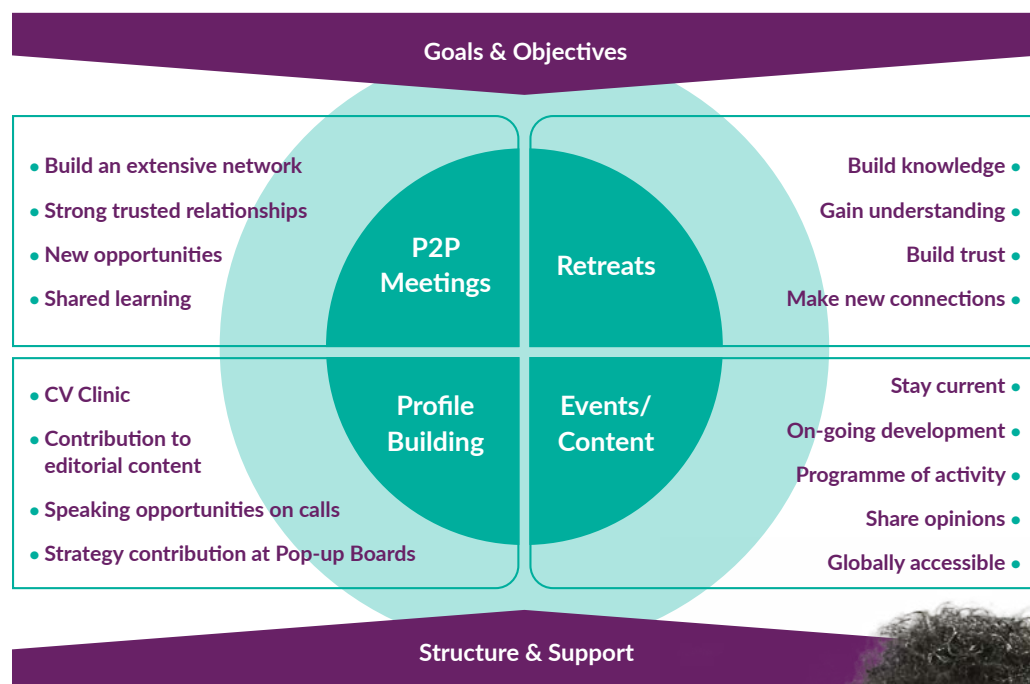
Goals & Objectives

• Build an extensive network
• Strong trusted relationships
• New opportunities
• Shared learning

P2P Meetings

Retreats

Build knowledge •
Gain understanding •
Build trust •
Make new connections •

• CV Clinic
• Contribution to editorial content
• Speaking opportunities on calls
• Strategy contribution at Pop-up Boards

Profile Building

Events/ Content

Stay current •
On-going development •
Programme of activity •
Share opinions •
Globally accessible •

Structure & Support